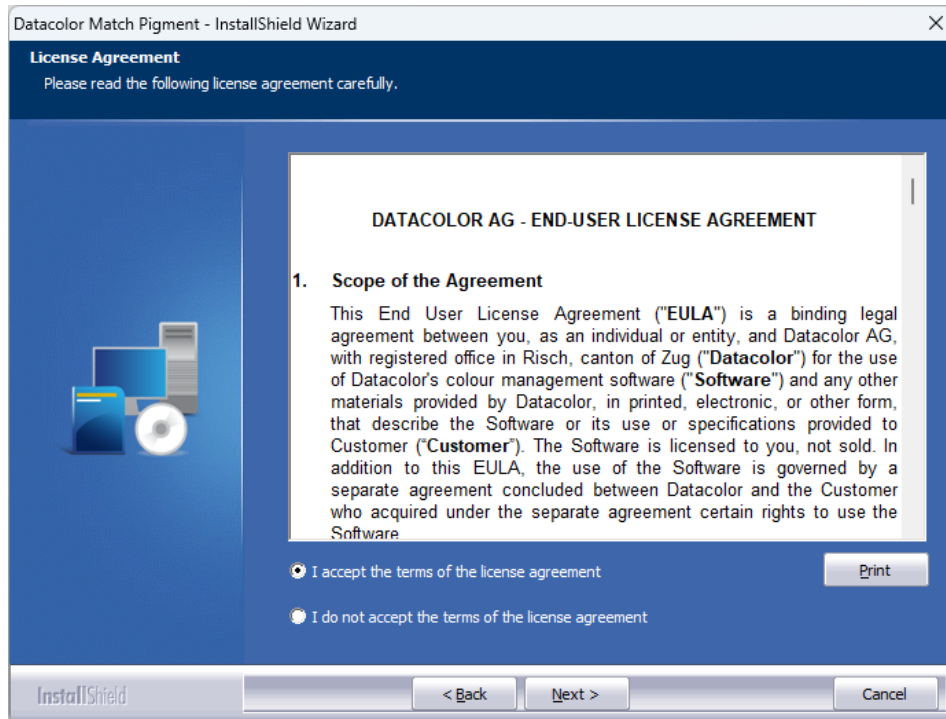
Datacolor Match Pigment - InstallShield Wizard

License Agreement
Please read the following license agreement carefully.

DATACOLOR AG - END-USER LICENSE AGREEMENT

1. Scope of the Agreement

This End User License Agreement ("EULA") is a binding legal agreement between you, as an individual or entity, and Datacolor AG, with registered office in Risch, canton of Zug ("Datacolor") for the use of Datacolor's colour management software ("Software") and any other materials provided by Datacolor, in printed, electronic, or other form, that describe the Software or its use or specifications provided to Customer ("Customer"). The Software is licensed to you, not sold. In addition to this EULA, the use of the Software is governed by a separate agreement concluded between Datacolor and the Customer who acquired under the separate agreement certain rights to use the Software.

I accept the terms of the license agreement

I do not accept the terms of the license agreement

Print

InstallShield

< Back

Next >

Cancel